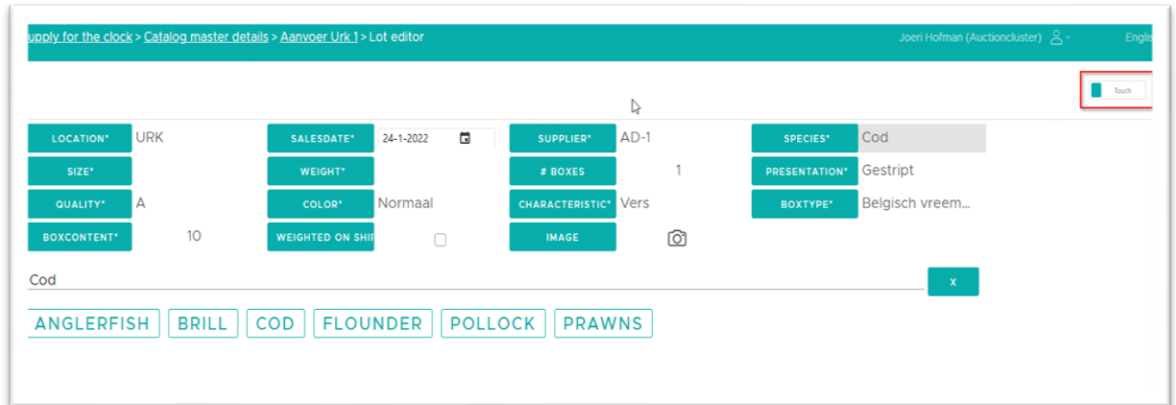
upply for the clock > Catalog master details > Aanvoer Urk 1 > Lot editor

Joeri Hofman (Auctioncluster)

Engli

Touch

LOCATION* URK
SALESDATE* 24-1-2022
SUPPLIER* AD-1
SPECIES* Cod
SIZE*
WEIGHT*
# BOXES 1
PRESENTATION* Gestript
QUALITY* A
COLOR* Normaal
CHARACTERISTIC* Vers
BOXTYPE* Belgisch vreem...
BOXCONTENT* 10
WEIGHTED ON SHI
IMAGE

Cod

X

ANGLERFISH BRILL COD FLOUNDER POLLOCK PRAWNS